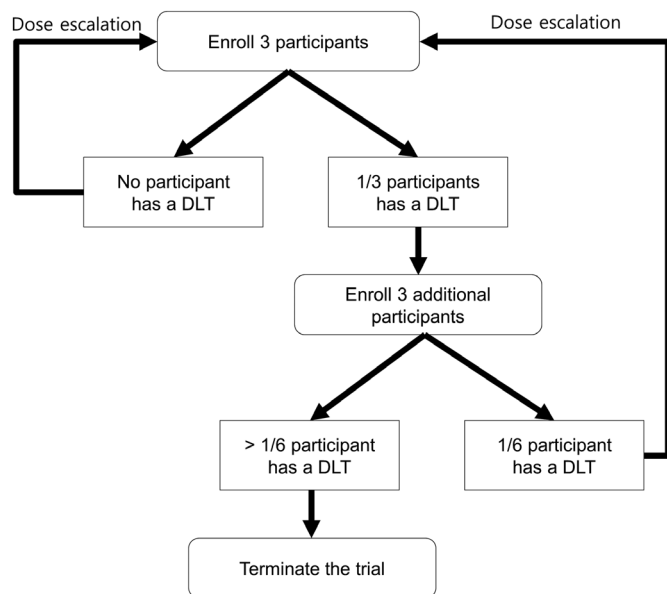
Dose escalation

Enroll 3 participants

Dose escalation

No participant has a DLT

1/3 participants has a DLT

Enroll 3 additional participants

> 1/6 participant has a DLT

1/6 participant has a DLT

Terminate the trial